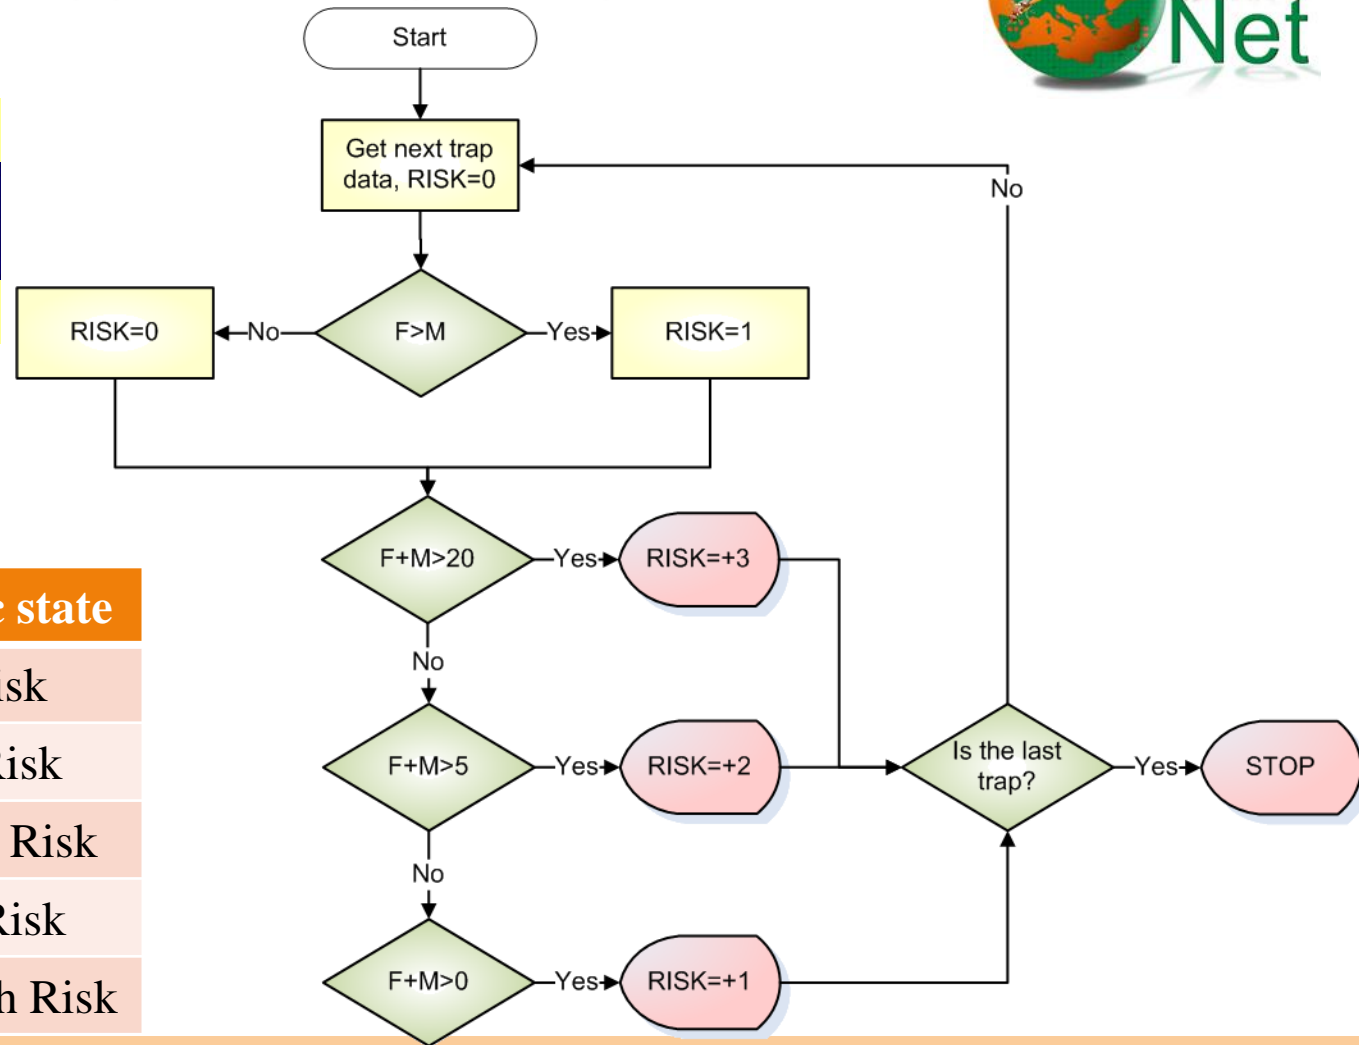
Net

Start

Get next trap data, RISK=0

No

RISK=0

No

F>M

Yes

RISK=1

F+M>20

Yes

RISK=+3

No

F+M>5

Yes

RISK=+2

Is the last trap?

Yes

STOP

No

F+M>0

Yes

RISK=+1

| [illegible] state |
|---|
| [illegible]isk |
| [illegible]isk |
| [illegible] Risk |
| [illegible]isk |
| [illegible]h Risk |